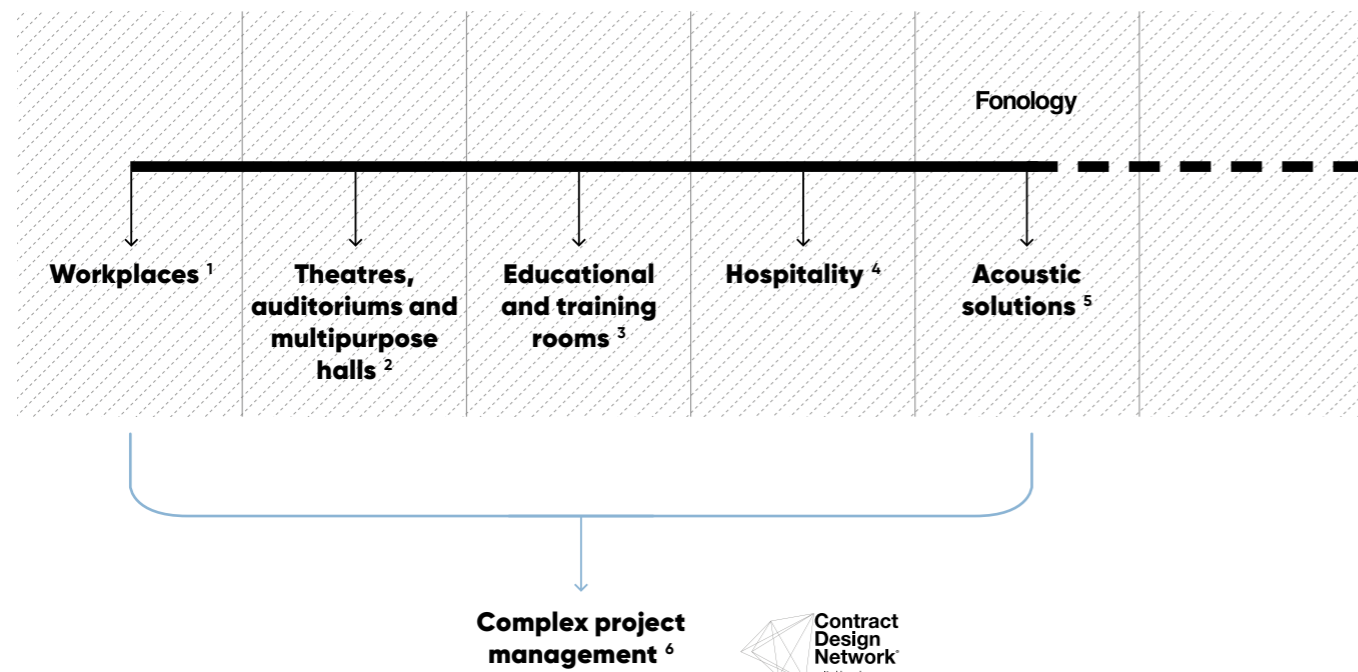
Fonology

Workplaces $^1$

Theatres, auditoriums and multipurpose halls $^2$

Educational and training rooms $^3$

Hospitality $^4$

Acoustic solutions $^5$

Complex project management $^6$

Contract Design Network